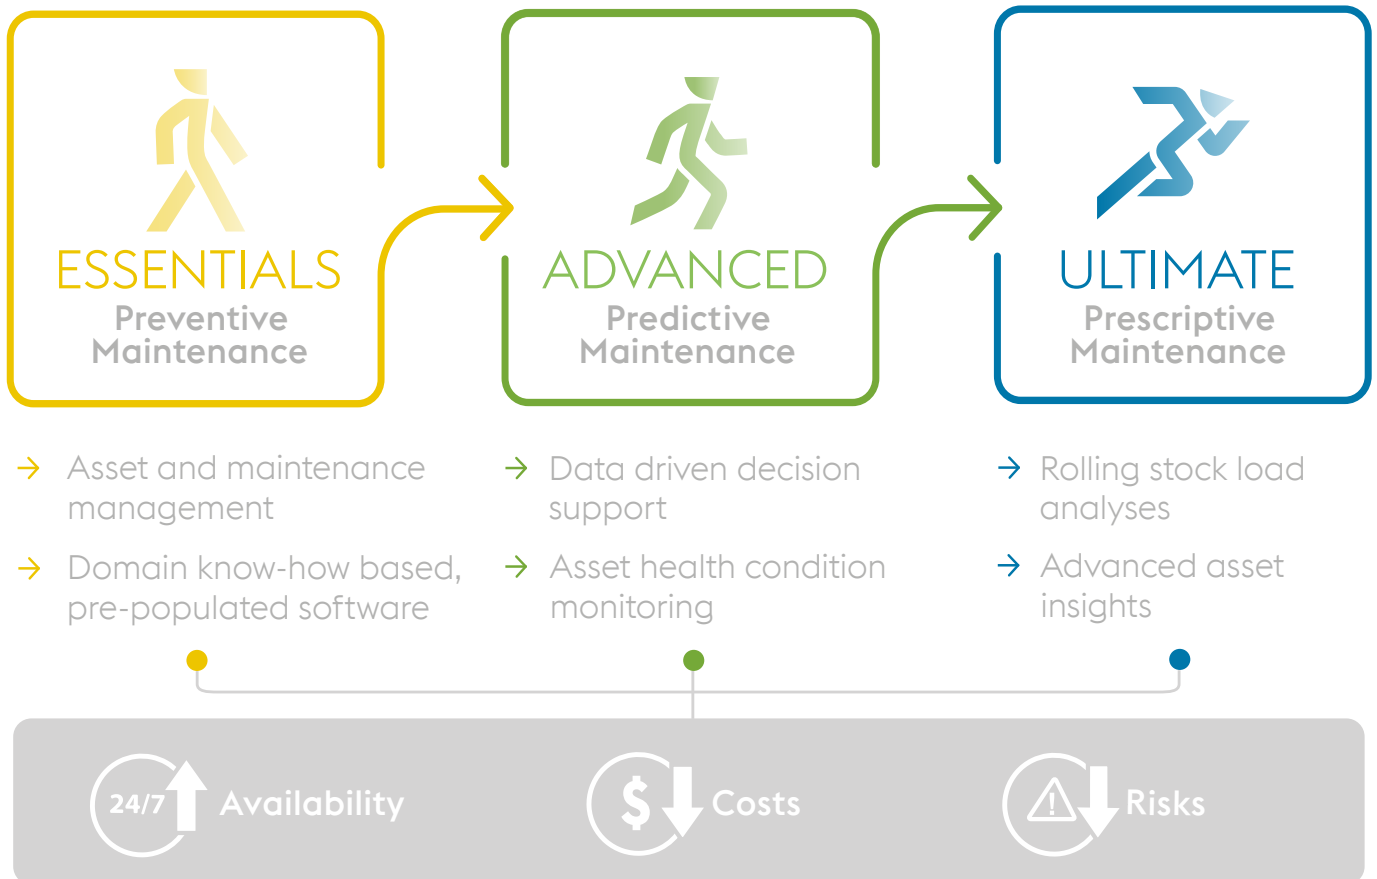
ESSENTIALS
Preventive Maintenance

ADVANCED
Predictive Maintenance

ULTIMATE
Prescriptive Maintenance

→ Asset and maintenance management

→ Domain know-how based, pre-populated software

→ Data driven decision support

→ Asset health condition monitoring

→ Rolling stock load analyses

→ Advanced asset insights

24/7 Availability

$ Costs

Risks